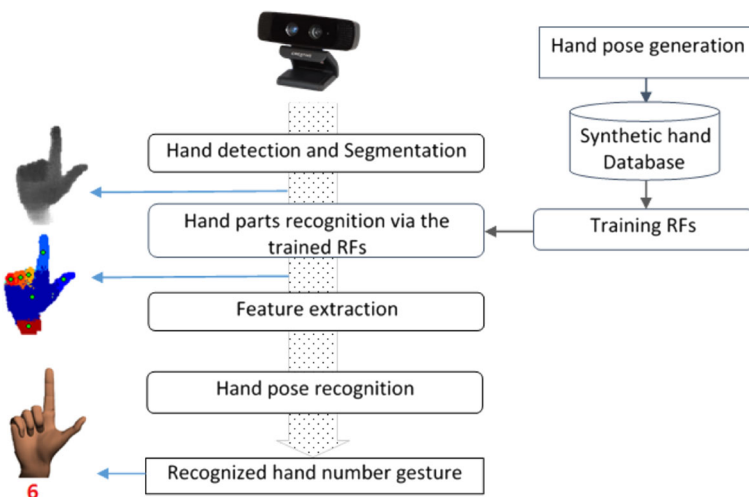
Hand pose generation

Synthetic hand Database

Training RFs

Hand detection and Segmentation

Hand parts recognition via the trained RFs

Feature extraction

Hand pose recognition

Recognized hand number gesture

6